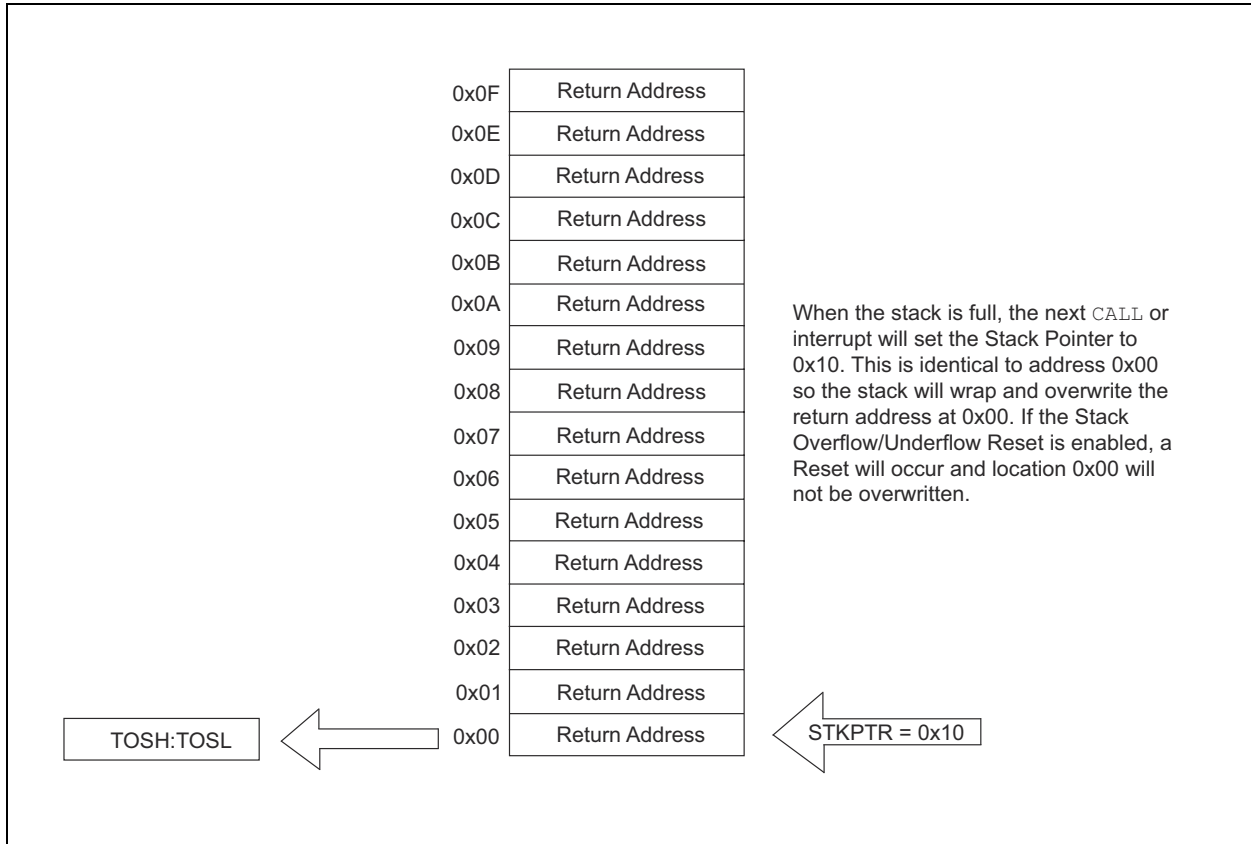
| | |
|---|---|
| 0x0F | Return Address |
| 0x0E | Return Address |
| 0x0D | Return Address |
| 0x0C | Return Address |
| 0x0B | Return Address |
| 0x0A | Return Address |
| 0x09 | Return Address |
| 0x08 | Return Address |
| 0x07 | Return Address |
| 0x06 | Return Address |
| 0x05 | Return Address |
| 0x04 | Return Address |
| 0x03 | Return Address |
| 0x02 | Return Address |
| 0x01 | Return Address |
| 0x00 | Return Address |

When the stack is full, the next CALL or interrupt will set the Stack Pointer to 0x10. This is identical to address 0x00 so the stack will wrap and overwrite the return address at 0x00. If the Stack Overflow/Underflow Reset is enabled, a Reset will occur and location 0x00 will not be overwritten.

TOSH:TOSL

STKPTR = 0x10